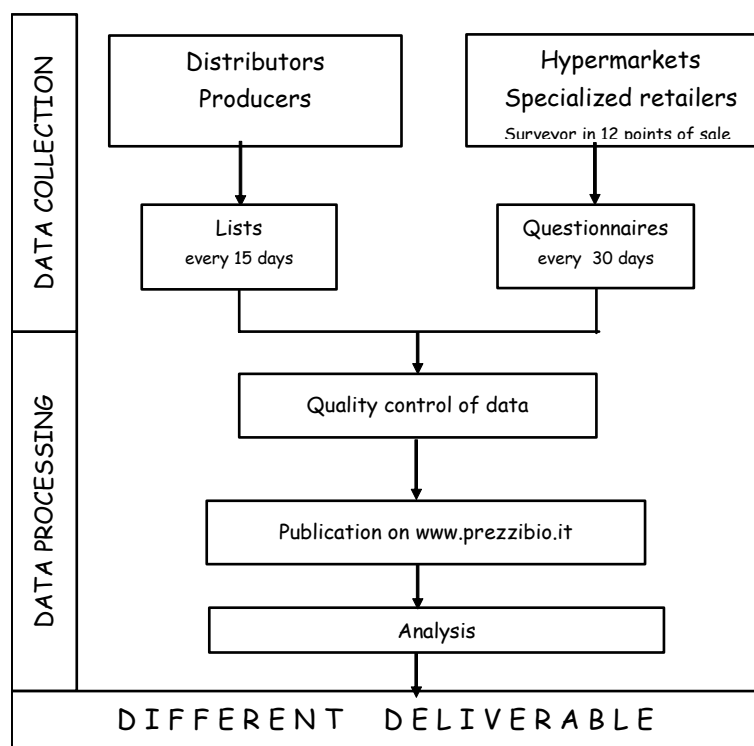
DATA COLLECTION

Distributors
Producers

Hypermarkets
Specialized retailers
Surveyor in 12 points of sale

Lists
every 15 days

Questionnaires
every 30 days

DATA PROCESSING

Quality control of data

Publication on www.prezzibio.it

Analysis

DIFFERENT DELIVERABLE